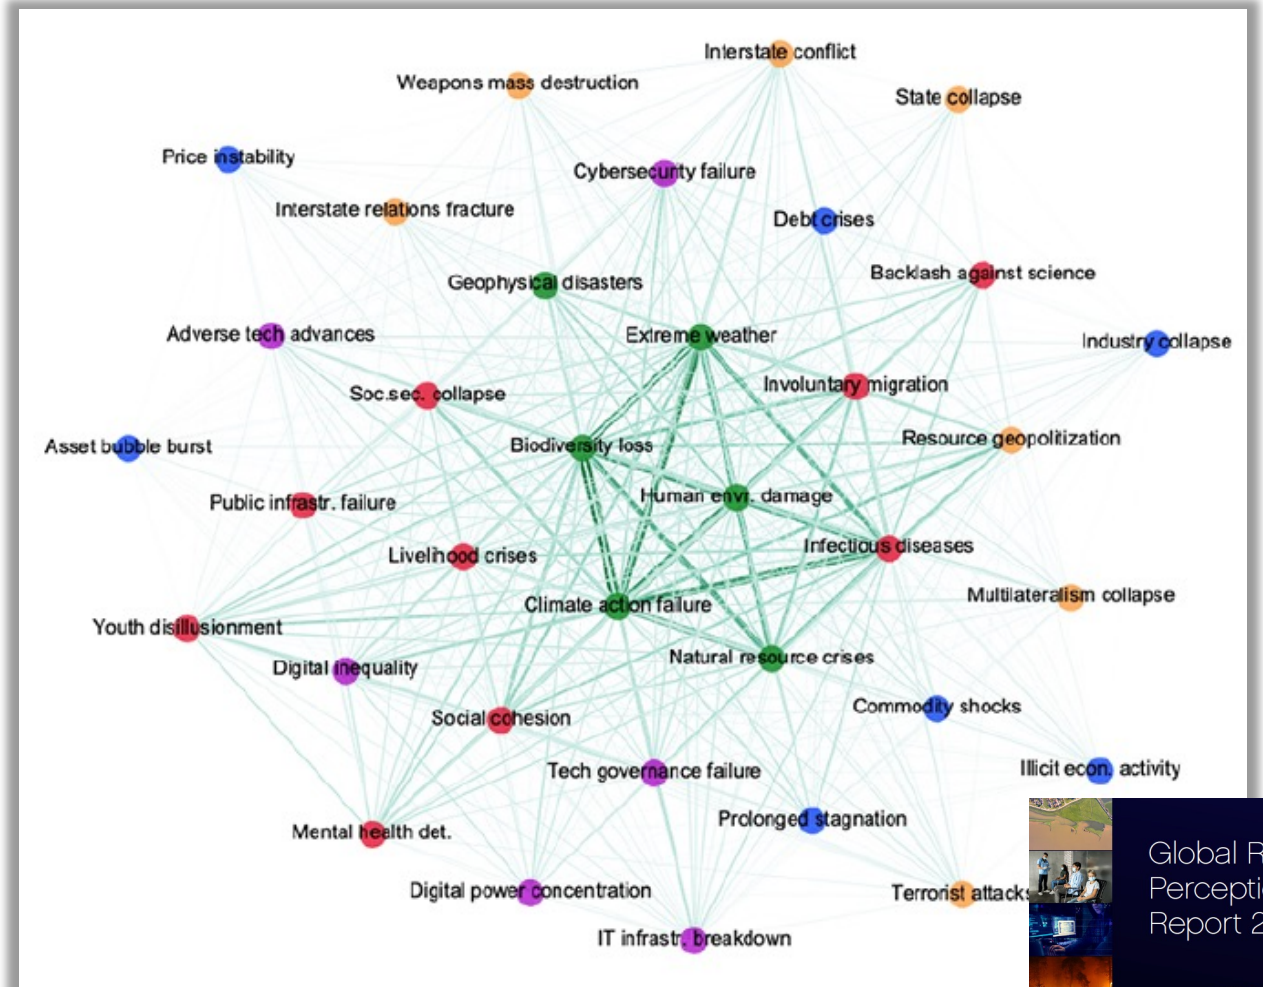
Interstate conflict
Weapons mass destruction
State collapse
Price instability
Cybersecurity failure
Interstate relations fracture
Debt crises
Backlash against science
Geophysical disasters
Adverse tech advances
Extreme weather
Industry collapse
Involuntary migration
Soc.sec. collapse
Asset bubble burst
Biodiversity loss
Resource geopolitization
Human envt. damage
Public infrastr. failure
Livelihood crises
Infectious diseases
Multilateralism collapse
Climate action failure
Youth disillusionment
Digital inequality
Natural resource crises
Commodity shocks
Social cohesion
Tech governance failure
Illicit econ. activity
Prolonged stagnation
Mental health det.
Digital power concentration
Terrorist attacks
IT infrastr. breakdown

Global R
Percepti
Report 2